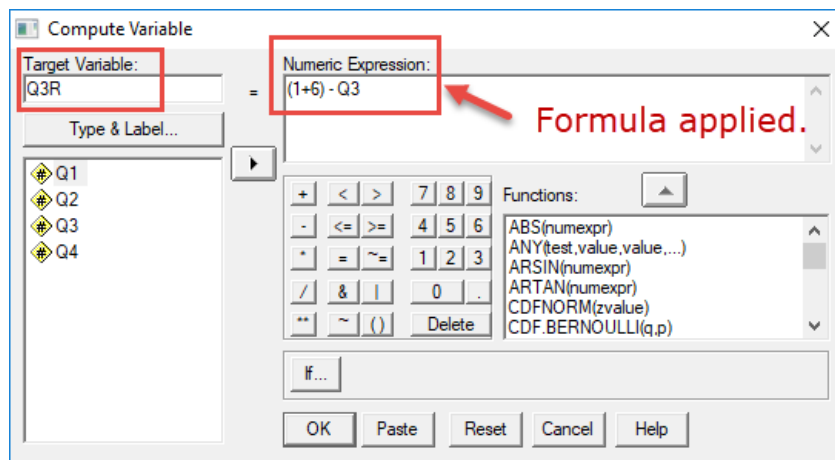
Compute Variable

Target Variable:
Q3R

=

Numeric Expression:
(1+6) - Q3

Formula applied.

Type & Label...

Q1
Q2
Q3
Q4

| + | < | > | 7 | 8 | 9 |
|---|---|---|---|---|---|
| - | <= | >= | 4 | 5 | 6 |
| * | = | ~= | 1 | 2 | 3 |
| / | & | \| | 0 | | . |
| ** | ~ | ( ) | Delete | | |

Functions:

ABS(numexpr)
ANY(test,value,value,...)
ARSIN(numexpr)
ARTAN(numexpr)
CDFNORM(zvalue)
CDF.BERNOULLI(q,p)

If...

OK Paste Reset Cancel Help